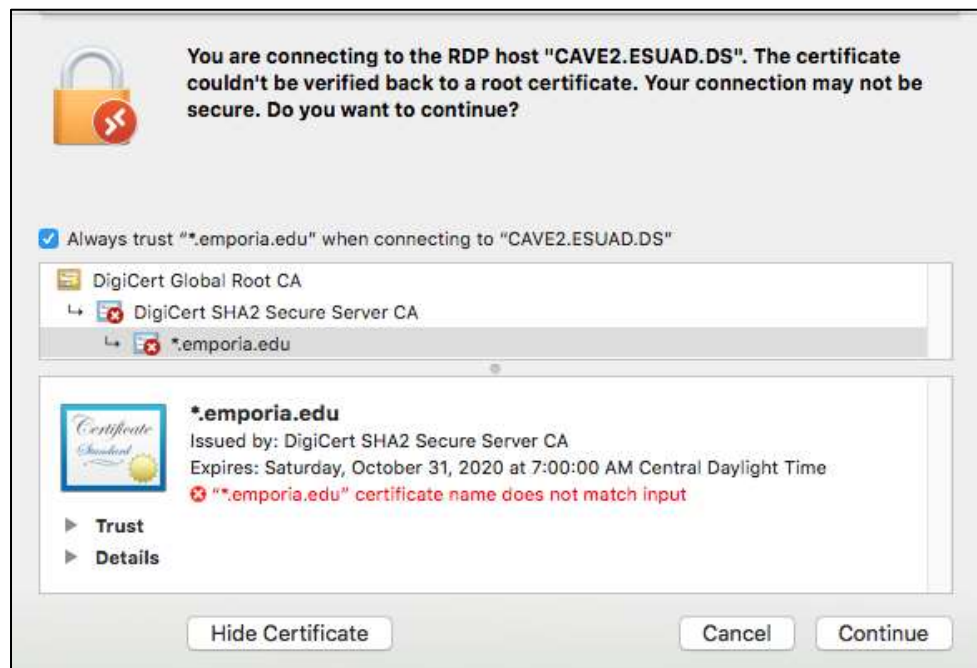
You are connecting to the RDP host "CAVE2.ESUAD.DS". The certificate couldn't be verified back to a root certificate. Your connection may not be secure. Do you want to continue?

Always trust "*.emporia.edu" when connecting to "CAVE2.ESUAD.DS"

DigiCert Global Root CA
DigiCert SHA2 Secure Server CA
*.emporia.edu

Certificate Standard

*.emporia.edu
Issued by: DigiCert SHA2 Secure Server CA
Expires: Saturday, October 31, 2020 at 7:00:00 AM Central Daylight Time
"*.emporia.edu" certificate name does not match input

Trust
Details

Hide Certificate
Cancel
Continue